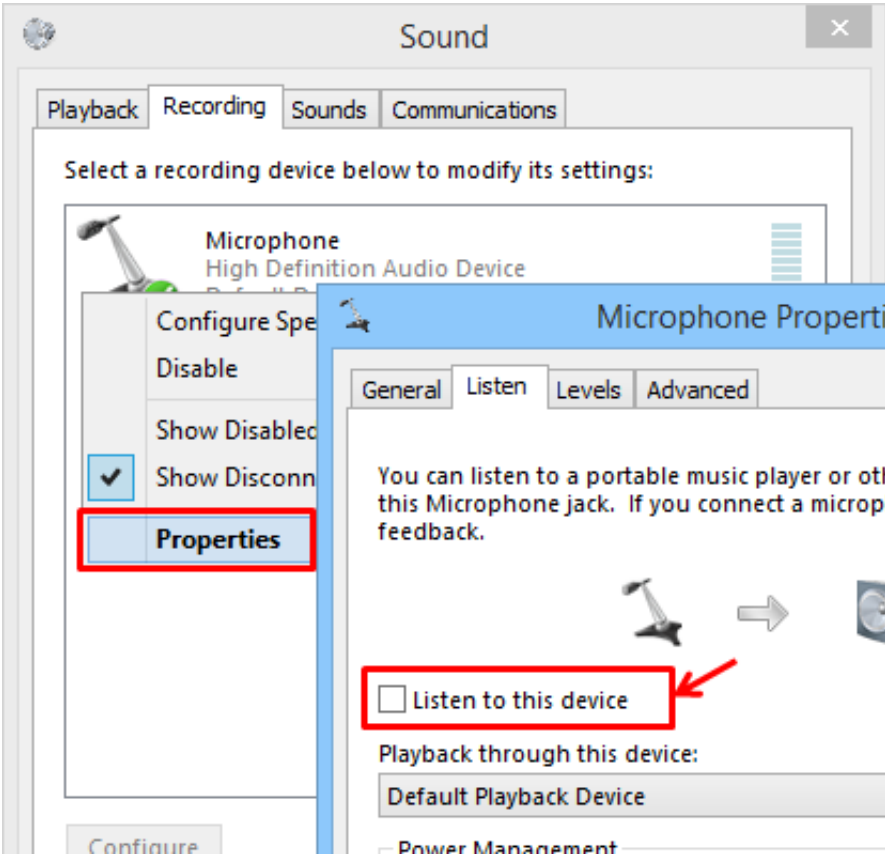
Sound

Playback Recording Sounds Communications

Select a recording device below to modify its settings:

Microphone
High Definition Audio Device
Default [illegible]

Configure Spe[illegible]
Disable
Show Disable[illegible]
Show Disconn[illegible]
Properties

Configure

Microphone Properti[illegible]

General Listen Levels Advanced

You can listen to a portable music player or oth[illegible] this Microphone jack. If you connect a microp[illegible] feedback.

Listen to this device

Playback through this device:

Default Playback Device

Power Management